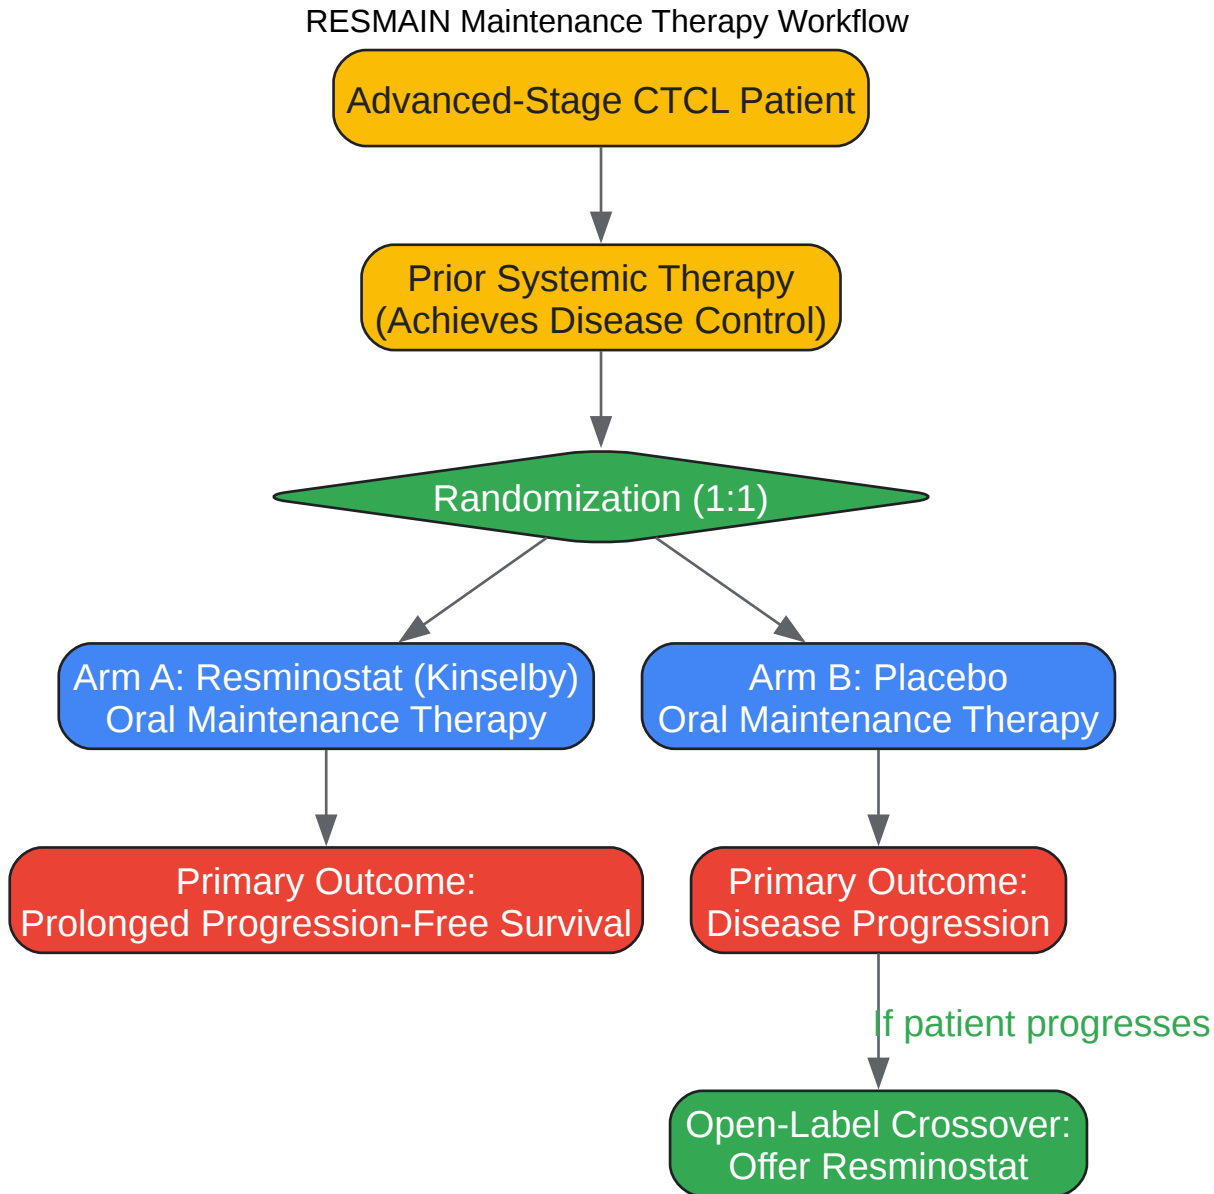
RESMAIN Maintenance Therapy Workflow

Advanced-Stage CTCL Patient

Prior Systemic Therapy
(Achieves Disease Control)

Randomization (1:1)

Arm A: Resminostat (Kinselby)
Oral Maintenance Therapy

Arm B: Placebo
Oral Maintenance Therapy

Primary Outcome:
Prolonged Progression-Free Survival

Primary Outcome:
Disease Progression

If patient progresses

Open-Label Crossover:
Offer Resminostat